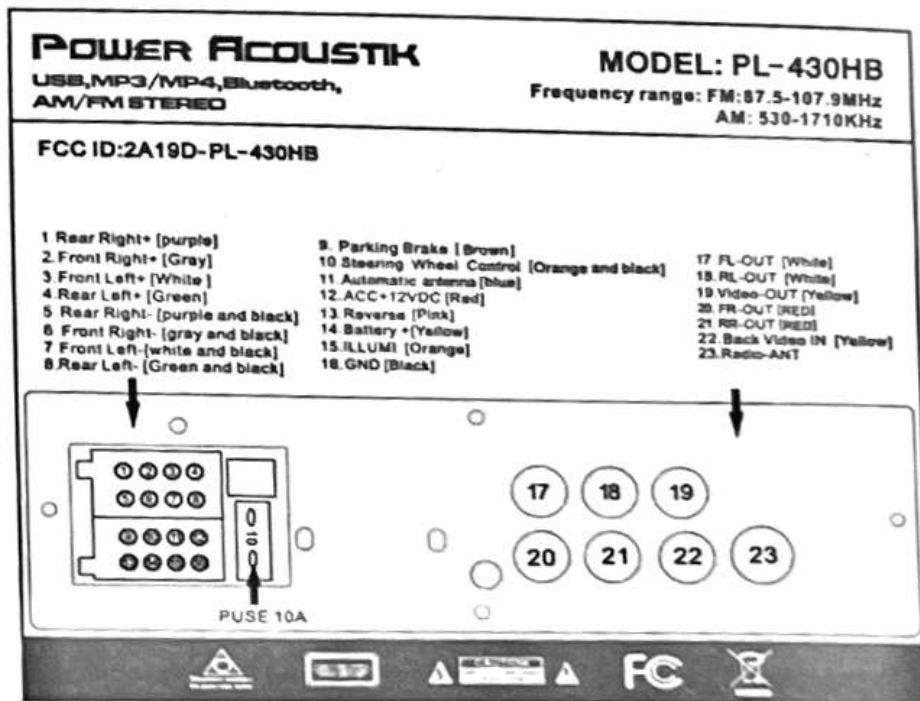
POWER ACOUSTIK
USB,MP3/MP4,Bluetooth, AM/FM STEREO

MODEL: PL-430HB
Frequency range: FM:87.5-107.9MHz
AM: 530-1710KHz

FCC ID:2A19D-PL-430HB

1 Rear Right+ [purple]
2 Front Right+ [Gray]
3 Front Left+ [White]
4 Rear Left+ [Green]
5 Rear Right- [purple and black]
6 Front Right- [gray and black]
7 Front Left-[white and black]
8 Rear Left- [Green and black]

9. Parking Brake [Brown]
10 Steering Wheel Control [Orange and black]
11 Automatic antenna [blue]
12 ACC+12VDC [Red]
13 Reverse [Pink]
14 Battery +[Yellow]
15 ILLUMI [Orange]
16 GND [Black]

17 FL-OUT [White]
18 RL-OUT [White]
19 Video-OUT [Yellow]
20 FR-OUT [RED]
21 RR-OUT [RED]
22 Back Video IN [Yellow]
23 Radio-ANT

17 18 19
20 21 22 23

PUSE 10A

FC